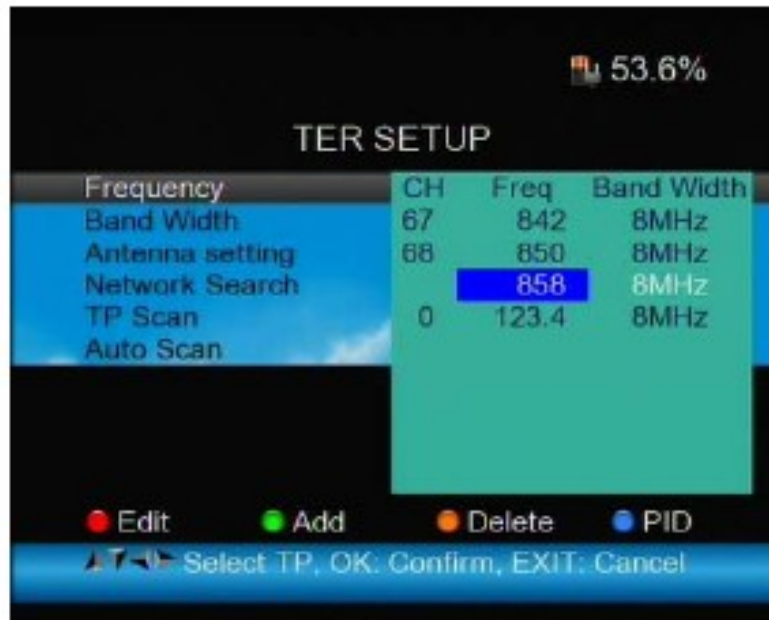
53.6%

TER SETUP

Frequency
Band Width
Antenna setting
Network Search
TP Scan
Auto Scan

| CH | Freq | Band Width |
|---|---|---|
| 67 | 842 | 8MHz |
| 68 | 850 | 8MHz |
| | 858 | 8MHz |
| 0 | 123.4 | 8MHz |

Edit Add Delete PID

Select TP, OK: Confirm, EXIT: Cancel